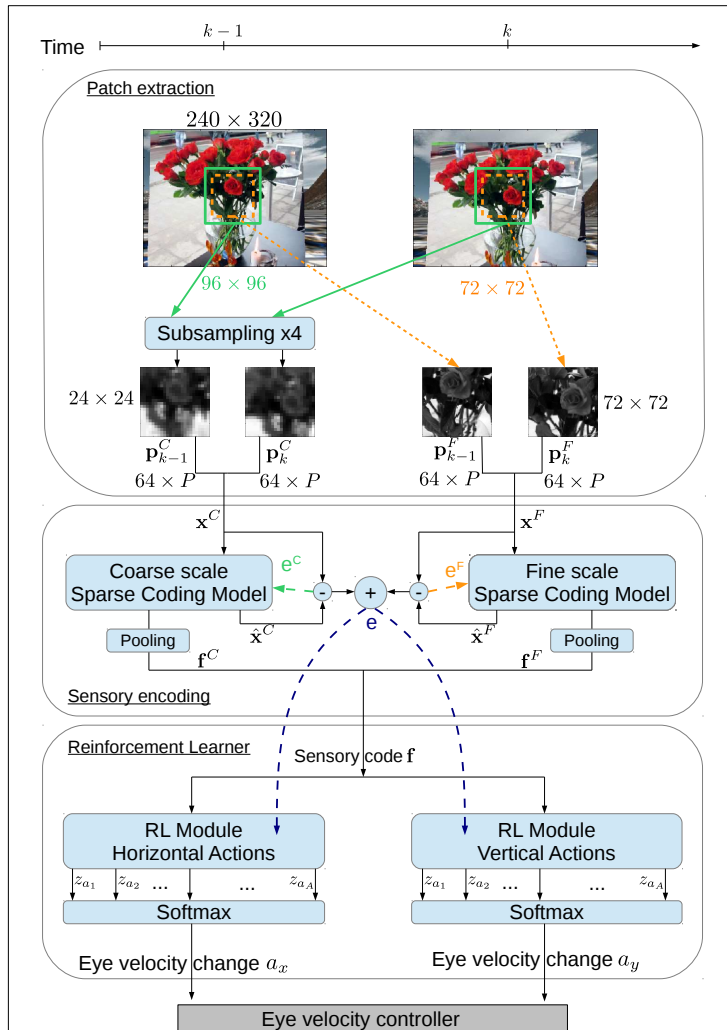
Time $k-1$ $k$

Patch extraction

$240 \times 320$

$96 \times 96$

$72 \times 72$

Subsampling x4

$24 \times 24$

$72 \times 72$

$\mathbf{p}_{k-1}^C$ $\mathbf{p}_k^C$ $\mathbf{p}_{k-1}^F$ $\mathbf{p}_k^F$

$64 \times P$ $64 \times P$ $64 \times P$ $64 \times P$

$\mathbf{x}^C$ $\mathbf{x}^F$

Coarse scale Sparse Coding Model

$e^C$

-

+

-

$e^F$

Fine scale Sparse Coding Model

$\hat{\mathbf{x}}^C$ e $\hat{\mathbf{x}}^F$

Pooling

Pooling

$\mathbf{f}^C$ $\mathbf{f}^F$

Sensory encoding

Reinforcement Learner

Sensory code $\mathbf{f}$

RL Module Horizontal Actions

RL Module Vertical Actions

$z_{a_1}$ $z_{a_2}$ ... ... $z_{a_A}$

$z_{a_1}$ $z_{a_2}$ ... ... $z_{a_A}$

Softmax

Softmax

Eye velocity change $a_x$

Eye velocity change $a_y$

Eye velocity controller